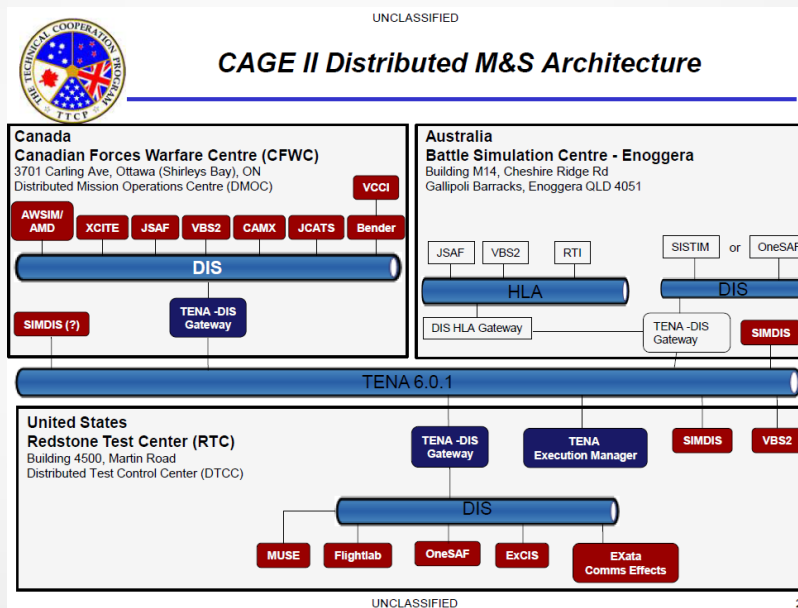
UNCLASSIFIED

THE TECHNICAL COOPERATION PROGRAM
TTCP

CAGE II Distributed M&S Architecture

Canada
Canadian Forces Warfare Centre (CFWC)
3701 Carling Ave, Ottawa (Shirleys Bay), ON
Distributed Mission Operations Centre (DMOC)

VCCI

AWSIM/ AMD

XCITE

JSAF

VBS2

CAMX

JCATS

Bender

DIS

SIMDIS (?)

TENA -DIS Gateway

Australia
Battle Simulation Centre - Enoggera
Building M14, Cheshire Ridge Rd
Gallipoli Barracks, Enoggera QLD 4051

JSAF

VBS2

RTI

SISTIM

or

OneSAF

HLA

DIS

DIS HLA Gateway

TENA -DIS Gateway

SIMDIS

TENA 6.0.1

United States
Redstone Test Center (RTC)
Building 4500, Martin Road
Distributed Test Control Center (DTCC)

TENA -DIS Gateway

TENA Execution Manager

SIMDIS

VBS2

DIS

MUSE

Flightlab

OneSAF

ExCIS

EXata Comms Effects

UNCLASSIFIED